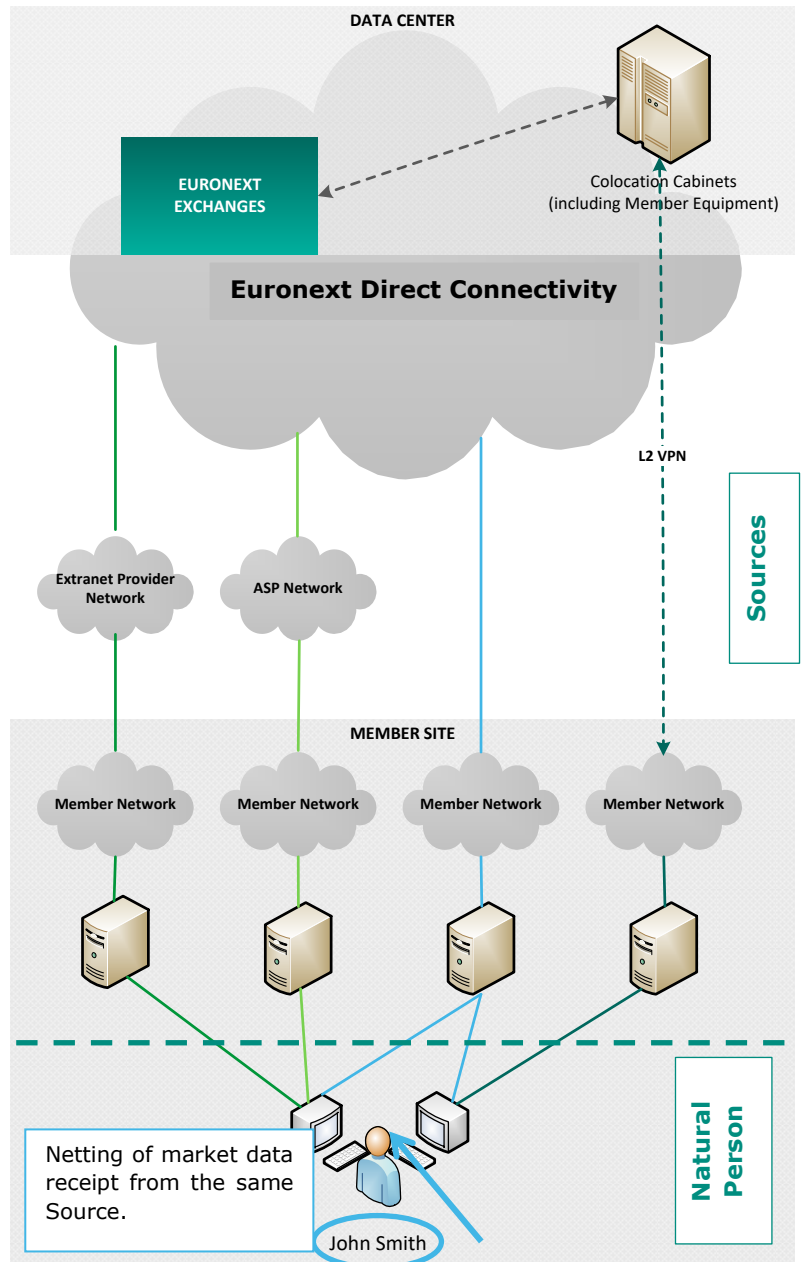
DATA CENTER

EURONEXT EXCHANGES

Colocation Cabinets (including Member Equipment)

Euronext Direct Connectivity

L2 VPN

Sources

Extranet Provider Network

ASP Network

MEMBER SITE

Member Network

Member Network

Member Network

Member Network

Natural Person

Netting of market data receipt from the same Source.

John Smith